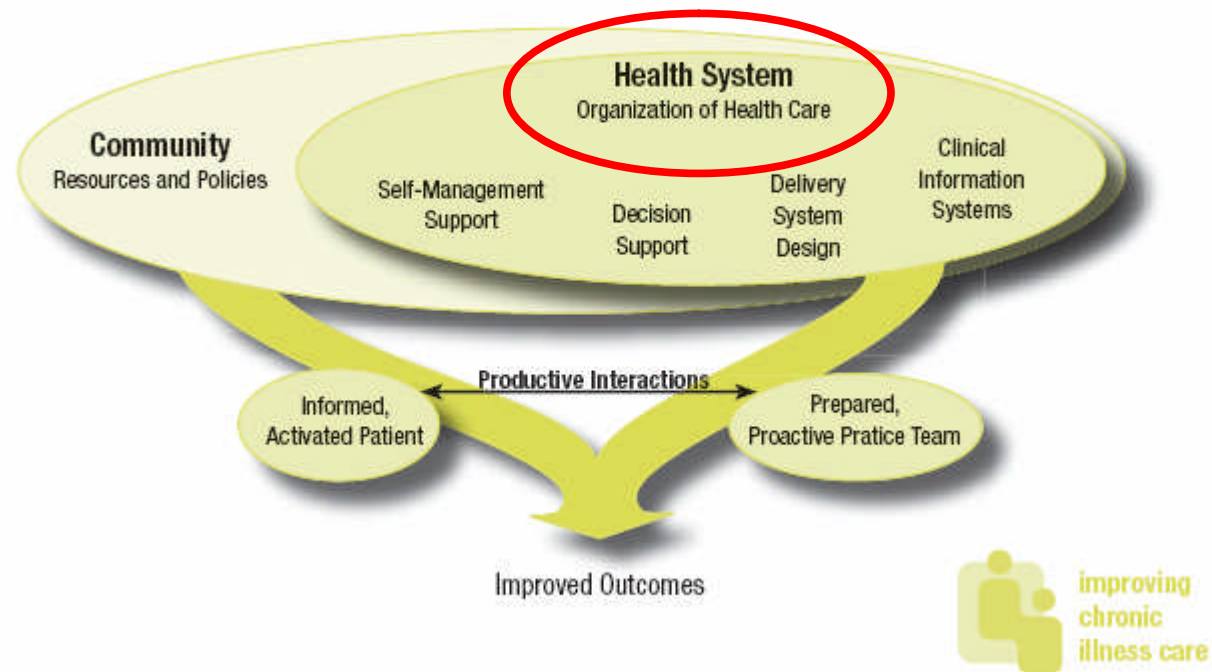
Health System
Organization of Health Care

Community
Resources and Policies

Self-Management Support

Decision Support

Delivery System Design

Clinical Information Systems

Productive Interactions

Informed, Activated Patient

Prepared, Proactive Pratice Team

Improved Outcomes

improving chronic illness care